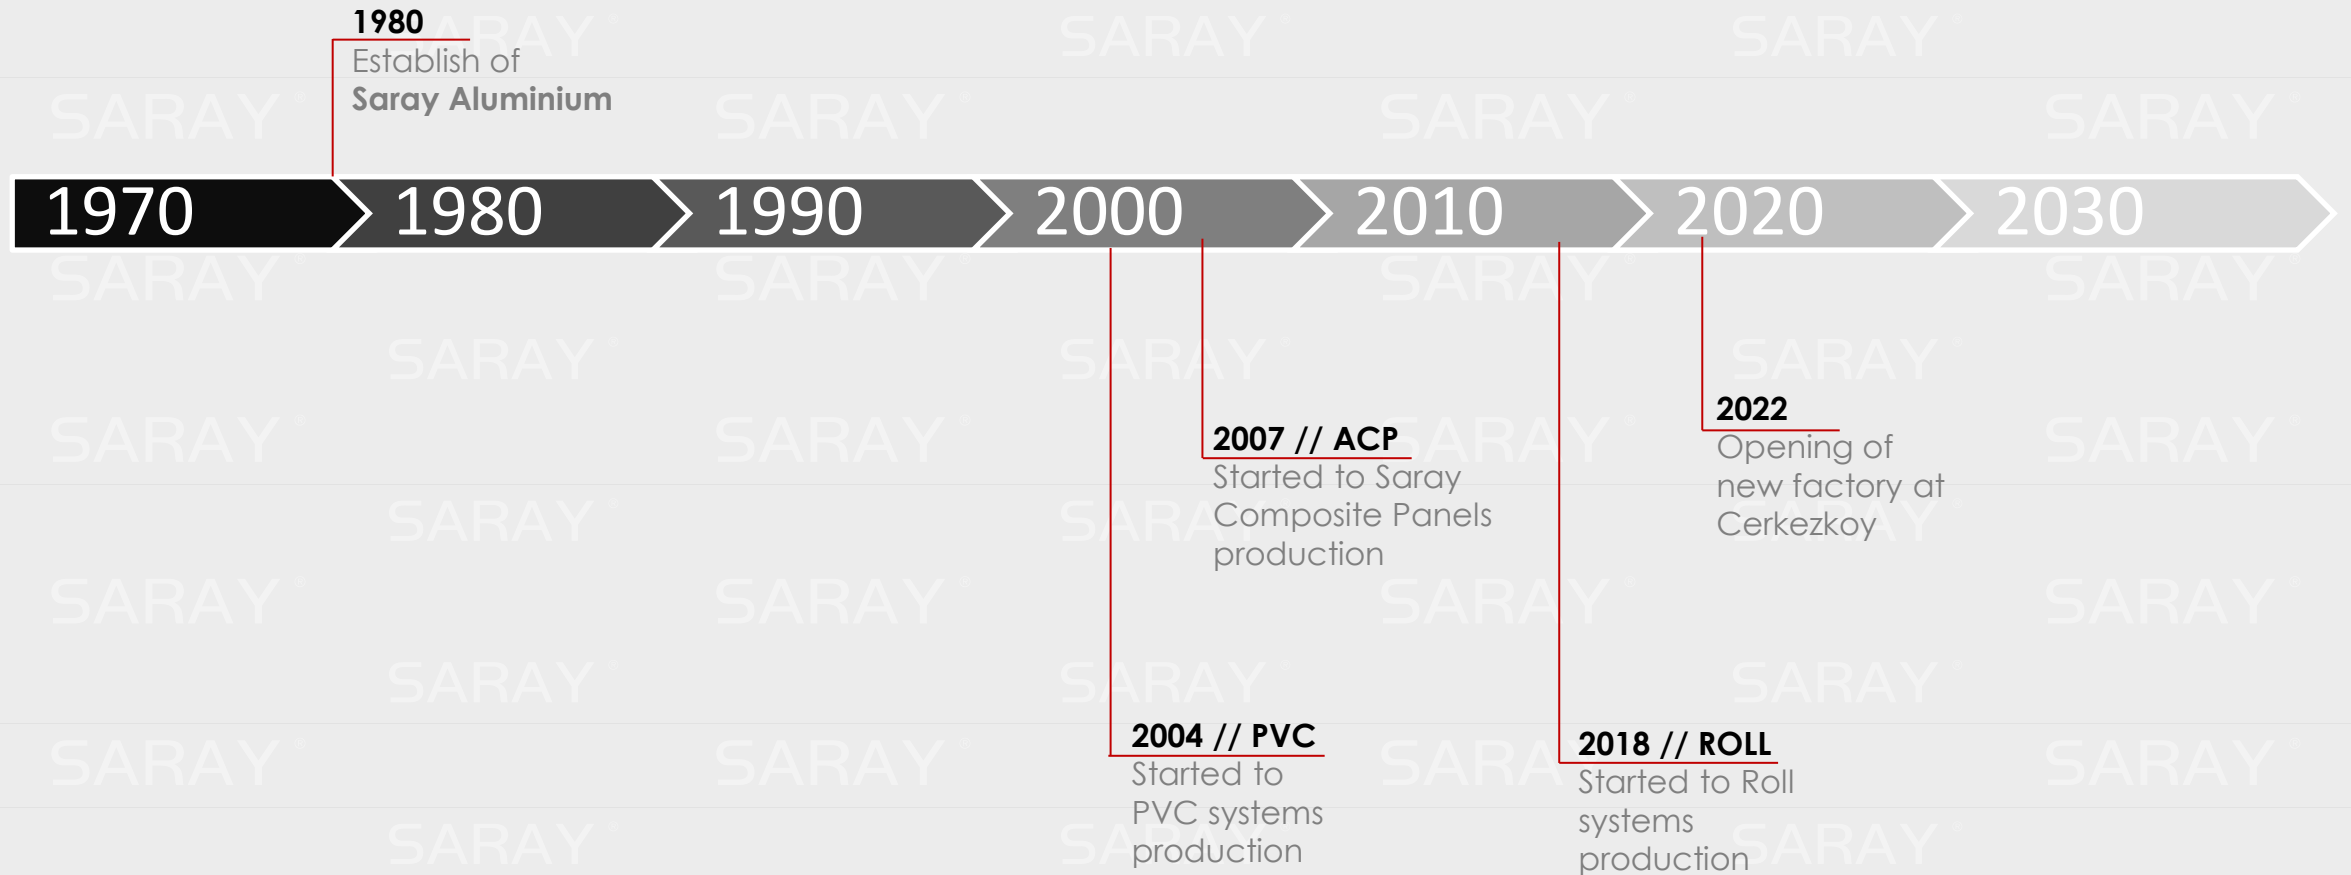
1980
Establish of
Saray Aluminium

1970 1980 1990 2000 2010 2020 2030

2022
Opening of new factory at Cerkezkoy

2007 // ACP
Started to Saray Composite Panels production

2004 // PVC
Started to PVC systems production

2018 // ROLL
Started to Roll systems production